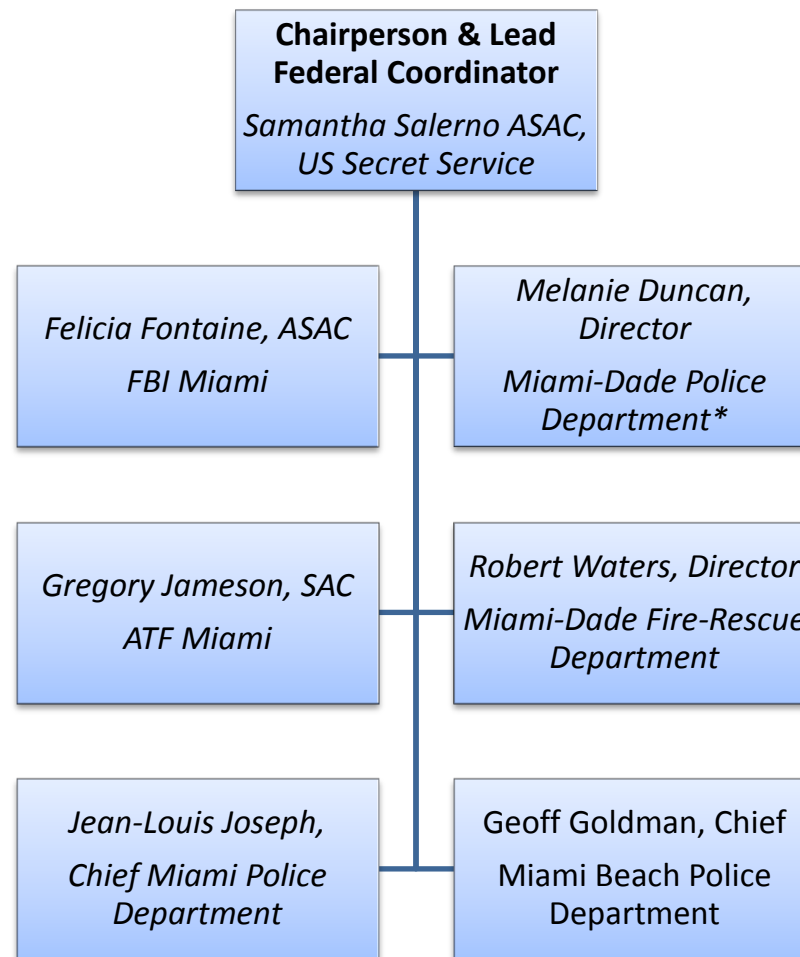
**Chairperson & Lead Federal Coordinator**

*Samantha Salerno ASAC, US Secret Service*

*Felicia Fontaine, ASAC*

*FBI Miami*

*Melanie Duncan, Director*

*Miami-Dade Police Department\**

*Gregory Jameson, SAC*

*ATF Miami*

*Robert Waters, Director*

*Miami-Dade Fire-Rescue Department*

*Jean-Louis Joseph,*

*Chief Miami Police Department*

Geoff Goldman, Chief

Miami Beach Police Department